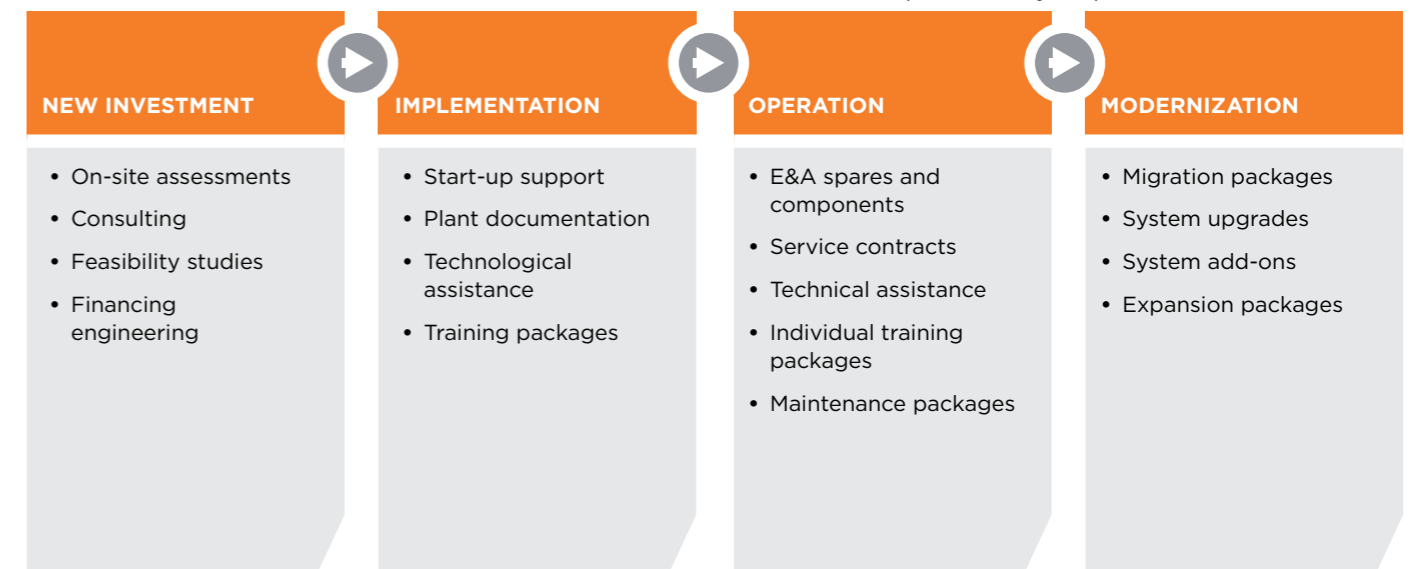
NEW INVESTMENT

- On-site assessments
- Consulting
- Feasibility studies
- Financing engineering

IMPLEMENTATION

- Start-up support
- Plant documentation
- Technological assistance
- Training packages

OPERATION

- E&A spares and components
- Service contracts
- Technical assistance
- Individual training packages
- Maintenance packages

MODERNIZATION

- Migration packages
- System upgrades
- System add-ons
- Expansion packages